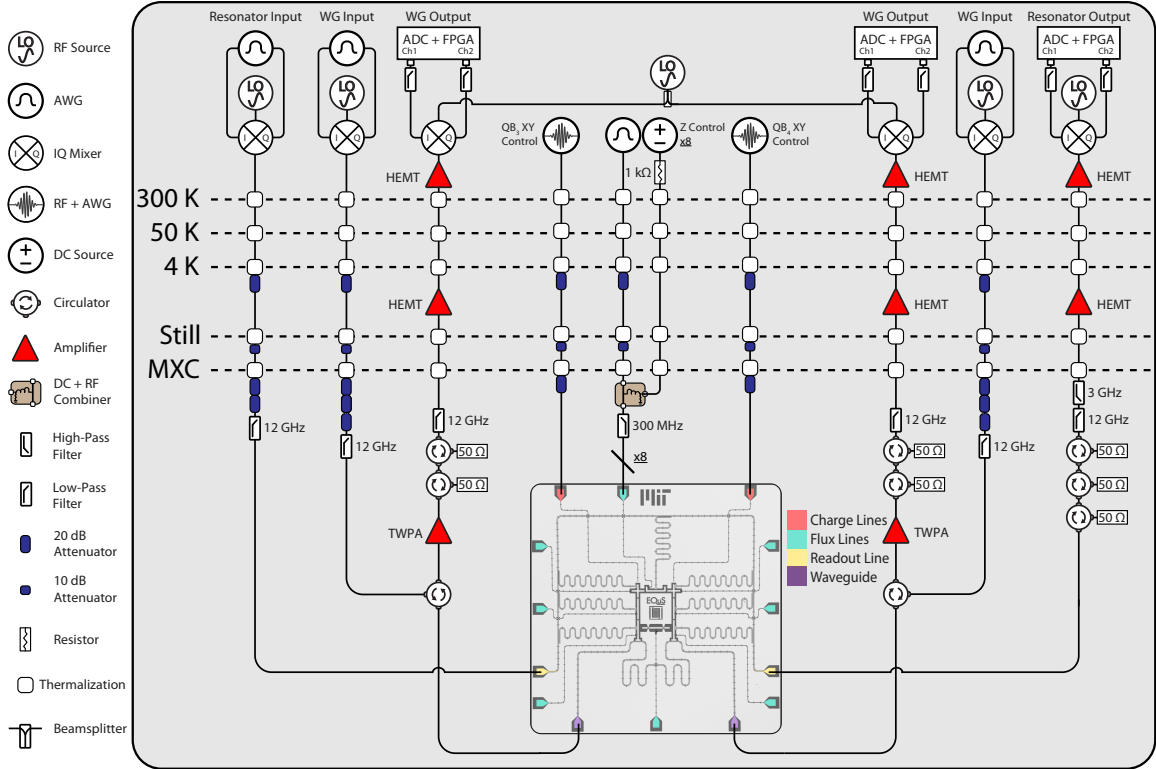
RF Source

AWG

IQ Mixer

RF + AWG

DC Source

Circulator

Amplifier

DC + RF Combiner

High-Pass Filter

Low-Pass Filter

20 dB Attenuator

10 dB Attenuator

Resistor

Thermalization

Beamsplitter

Resonator Input

WG Input

WG Output

ADC + FPGA
Ch1 Ch2

WG Output

ADC + FPGA
Ch1 Ch2

WG Input

Resonator Output

ADC + FPGA
Ch1 Ch2

LO

I Q

$QB_3$ XY Control

Z Control
x8

$QB_4$ XY Control

1 kΩ

HEMT

HEMT

HEMT

300 K

50 K

4 K

HEMT

HEMT

HEMT

Still

MXC

12 GHz

12 GHz

12 GHz

50 Ω

50 Ω

TWPA

300 MHz

x8

3 GHz

12 GHz

12 GHz

12 GHz

50 Ω

50 Ω

50 Ω

50 Ω

50 Ω

TWPA

Charge Lines

Flux Lines

Readout Line

Waveguide

MIT

EQuS